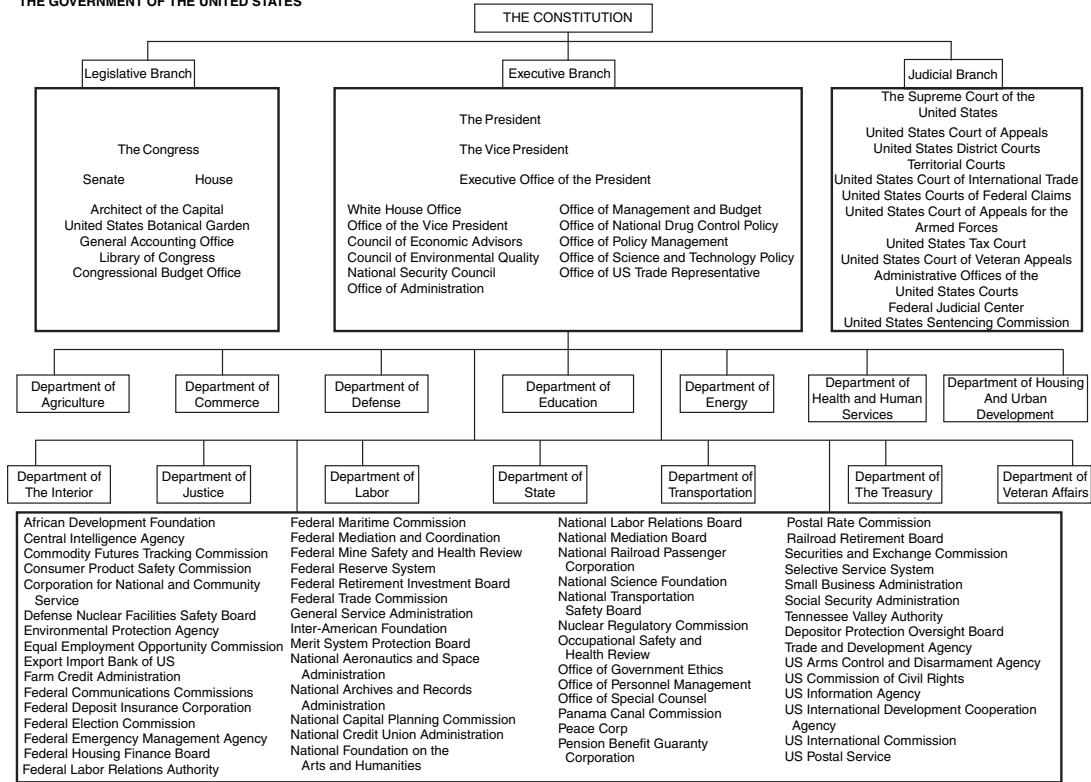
THE GOVERNMENT OF THE UNITED STATES

THE CONSTITUTION

Legislative Branch

The Congress

Senate House

Architect of the Capital
United States Botanical Garden
General Accounting Office
Library of Congress
Congressional Budget Office

Executive Branch

The President

The Vice President

Executive Office of the President

White House Office
Office of the Vice President
Council of Economic Advisors
Council of Environmental Quality
National Security Council
Office of Administration

Office of Management and Budget
Office of National Drug Control Policy
Office of Policy Management
Office of Science and Technology Policy
Office of US Trade Representative

Judicial Branch

The Supreme Court of the United States
United States Court of Appeals
United States District Courts
Territorial Courts
United States Court of International Trade
United States Courts of Federal Claims
United States Court of Appeals for the Armed Forces
United States Tax Court
United States Court of Veteran Appeals
Administrative Offices of the United States Courts
Federal Judicial Center
United States Sentencing Commission

Department of Agriculture

Department of Commerce

Department of Defense

Department of Education

Department of Energy

Department of Health and Human Services

Department of Housing And Urban Development

Department of The Interior

Department of Justice

Department of Labor

Department of State

Department of Transportation

Department of The Treasury

Department of Veteran Affairs

African Development Foundation
Central Intelligence Agency
Commodity Futures Tracking Commission
Consumer Product Safety Commission
Corporation for National and Community Service
Defense Nuclear Facilities Safety Board
Environmental Protection Agency
Equal Employment Opportunity Commission
Export Import Bank of US
Farm Credit Administration
Federal Communications Commissions
Federal Deposit Insurance Corporation
Federal Election Commission
Federal Emergency Management Agency
Federal Housing Finance Board
Federal Labor Relations Authority

Federal Maritime Commission
Federal Mediation and Coordination
Federal Mine Safety and Health Review
Federal Reserve System
Federal Retirement Investment Board
Federal Trade Commission
General Service Administration
Inter-American Foundation
Merit System Protection Board
National Aeronautics and Space Administration
National Archives and Records Administration
National Capital Planning Commission
National Credit Union Administration
National Foundation on the Arts and Humanities

National Labor Relations Board
National Mediation Board
National Railroad Passenger Corporation
National Science Foundation
National Transportation Safety Board
Nuclear Regulatory Commission
Occupational Safety and Health Review
Office of Government Ethics
Office of Personnel Management
Office of Special Counsel
Panama Canal Commission
Peace Corp
Pension Benefit Guaranty Corporation

Postal Rate Commission
Railroad Retirement Board
Securities and Exchange Commission
Selective Service System
Small Business Administration
Social Security Administration
Tennessee Valley Authority
Depositor Protection Oversight Board
Trade and Development Agency
US Arms Control and Disarmament Agency
US Commission of Civil Rights
US Information Agency
US International Development Cooperation Agency
US International Commission
US Postal Service